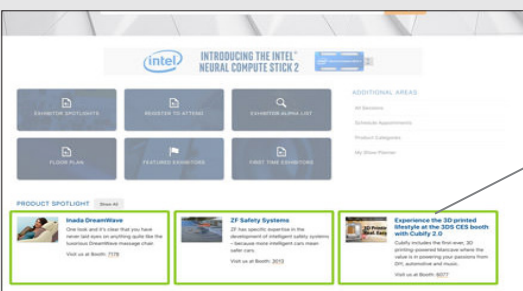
intel INTRODUCING THE INTEL® NEURAL COMPUTE STICK 2

EXHIBITOR SPOTLIGHTS

REGISTER TO ATTEND

EXHIBITOR ALPHA LIST

FLOOR PLAN

FEATURED EXHIBITORS

FIRST TIME EXHIBITORS

ADDITIONAL AREAS

All Sessions

Schedule Appointments

Product Categories

My Show Planner

PRODUCT SPOTLIGHT Show All

Inada DreamWave
One look and it's clear that you have never laid eyes on anything quite like the luxurious DreamWave massage chair.
Visit us at Booth: 7179

ZF Safety Systems
ZF has specific expertise in the development of intelligent safety systems – because more intelligent cars mean safer cars.
Visit us at Booth: 2613

Experience the 3D printed lifestyle at the 3DS CES booth with Cubify 2.0
Cubify includes the first-ever, 3D printing-powered lifecare where the value is in powering your passions from DIY, automotive and music.
Visit us at Booth: 8077